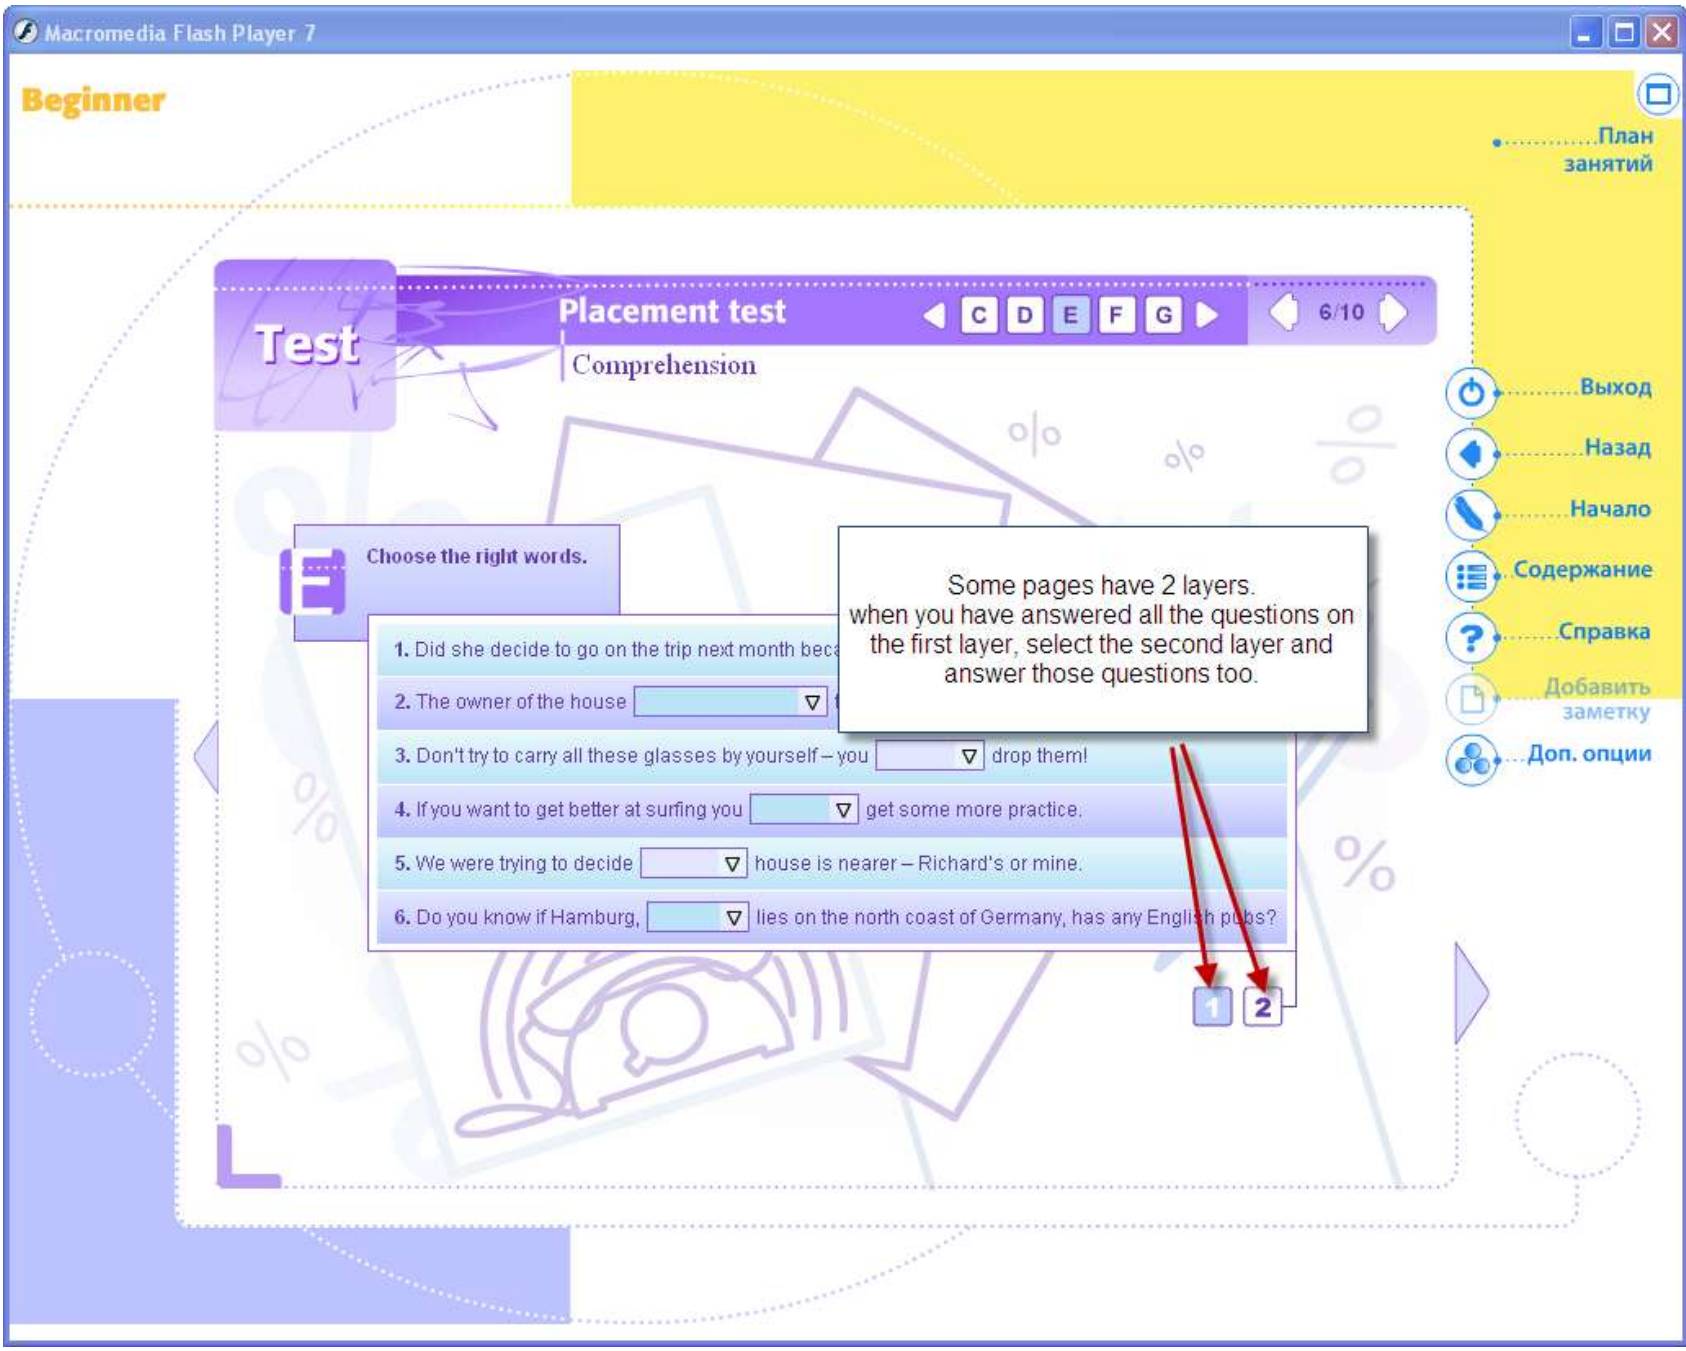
Macromedia Flash Player 7

Beginner

План занятий

Test

Placement test

C D E F G

6/10

Comprehension

Выход

Назад

Начало

Содержание

Справка

Добавить заметку

Доп. опции

E

Choose the right words.

Some pages have 2 layers. when you have answered all the questions on the first layer, select the second layer and answer those questions too.

1. Did she decide to go on the trip next month beca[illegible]

2. The owner of the house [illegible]

3. Don't try to carry all these glasses by yourself – you drop them!

4. If you want to get better at surfing you get some more practice.

5. We were trying to decide house is nearer – Richard's or mine.

6. Do you know if Hamburg, lies on the north coast of Germany, has any English pubs?

1 2